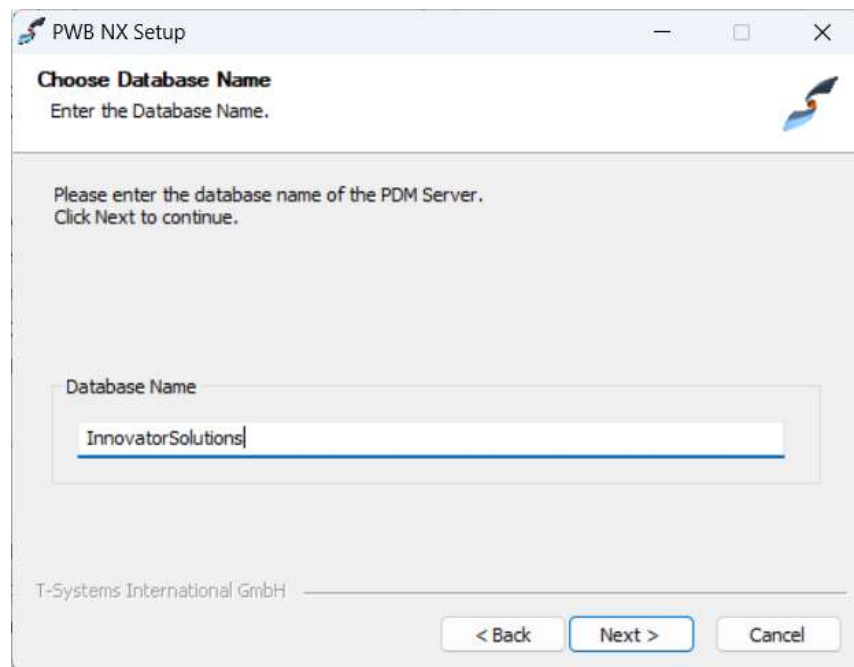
PWB NX Setup

Choose Database Name
Enter the Database Name.

Please enter the database name of the PDM Server.
Click Next to continue.

Database Name

InnovatorSolutions

T-Systems International GmbH

< Back
Next >
Cancel